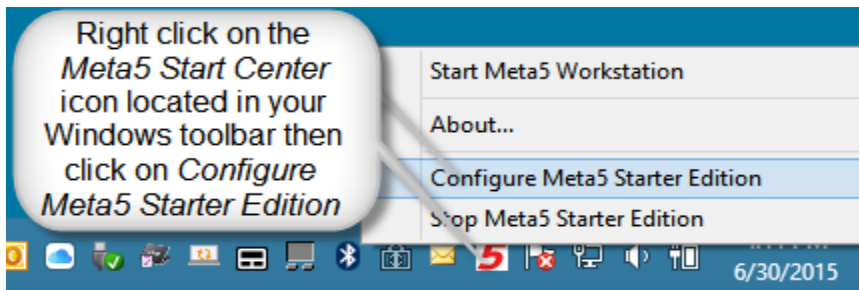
Right click on the *Meta5 Start Center* icon located in your Windows toolbar then click on *Configure Meta5 Starter Edition*

Start Meta5 Workstation

About...

Configure Meta5 Starter Edition

Stop Meta5 Starter Edition

6/30/2015